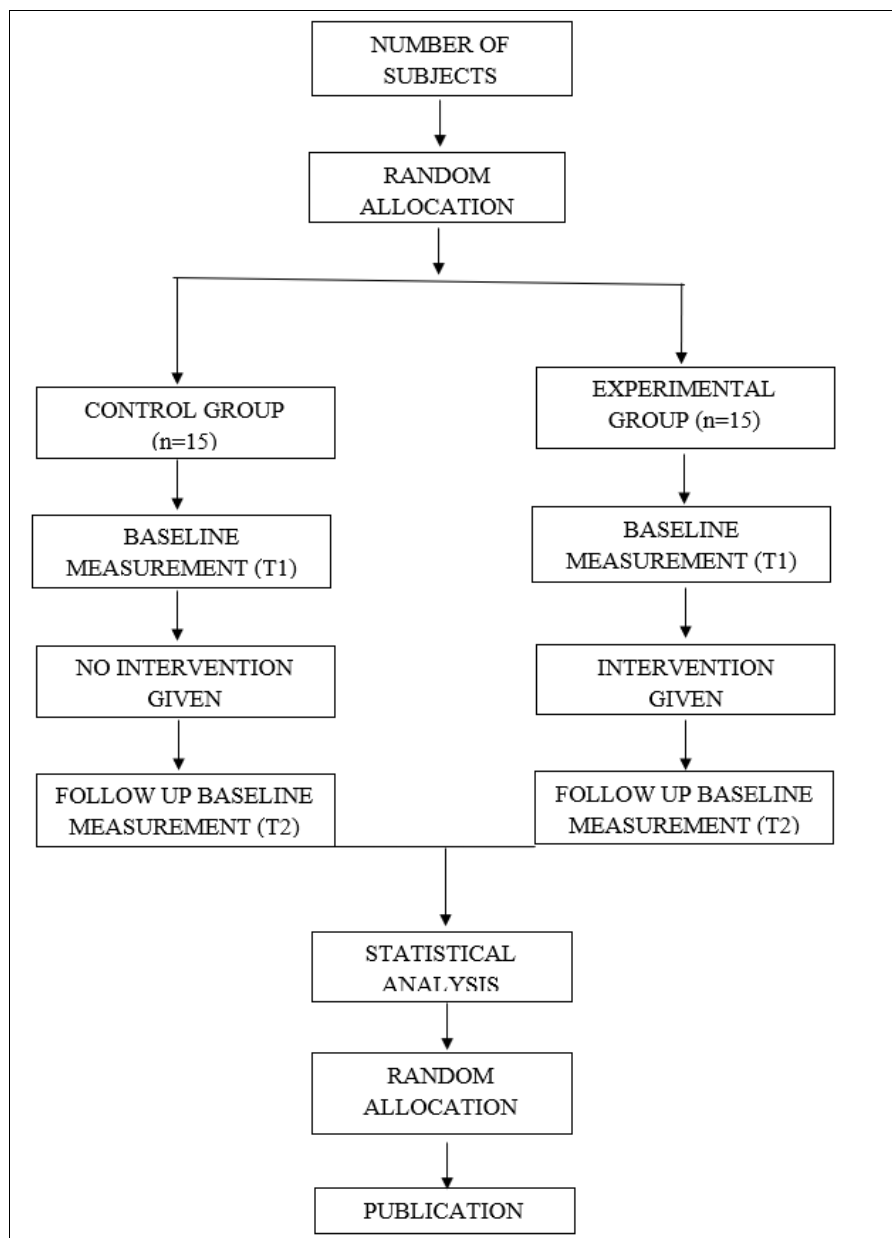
NUMBER OF SUBJECTS

RANDOM ALLOCATION

CONTROL GROUP (n=15)

BASELINE MEASUREMENT (T1)

NO INTERVENTION GIVEN

FOLLOW UP BASELINE MEASUREMENT (T2)

EXPERIMENTAL GROUP (n=15)

BASELINE MEASUREMENT (T1)

INTERVENTION GIVEN

FOLLOW UP BASELINE MEASUREMENT (T2)

STATISTICAL ANALYSIS

RANDOM ALLOCATION

PUBLICATION